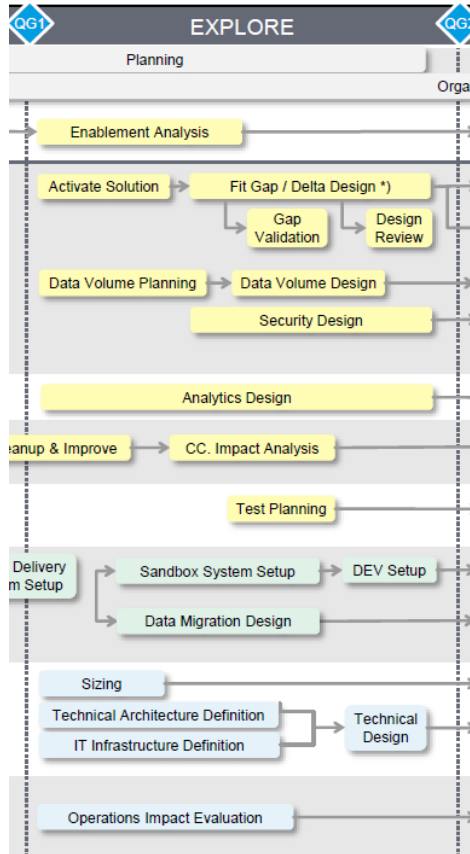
QG1 EXPLORE QG2

Planning

Orga

Enablement Analysis

Activate Solution

Fit Gap / Delta Design *)

Gap Validation

Design Review

Data Volume Planning

Data Volume Design

Security Design

Analytics Design

eanup & Improve

CC. Impact Analysis

Test Planning

Delivery m Setup

Sandbox System Setup

DEV Setup

Data Migration Design

Sizing

Technical Architecture Definition

IT Infrastructure Definition

Technical Design

Operations Impact Evaluation